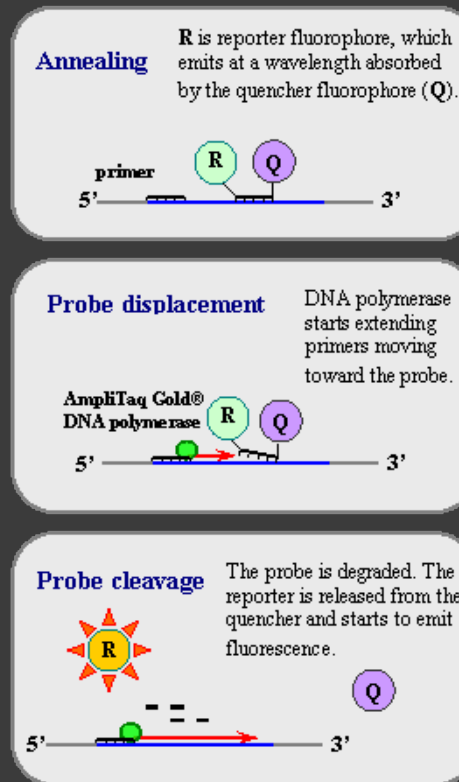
Annealing

R is reporter fluorophore, which emits at a wavelength absorbed by the quencher fluorophore (Q).

primer

R

Q

5'

3'

Probe displacement

DNA polymerase starts extending primers moving toward the probe.

AmpliTaq Gold® DNA polymerase

R

Q

5'

3'

Probe cleavage

The probe is degraded. The reporter is released from the quencher and starts to emit fluorescence.

R

Q

5'

3'